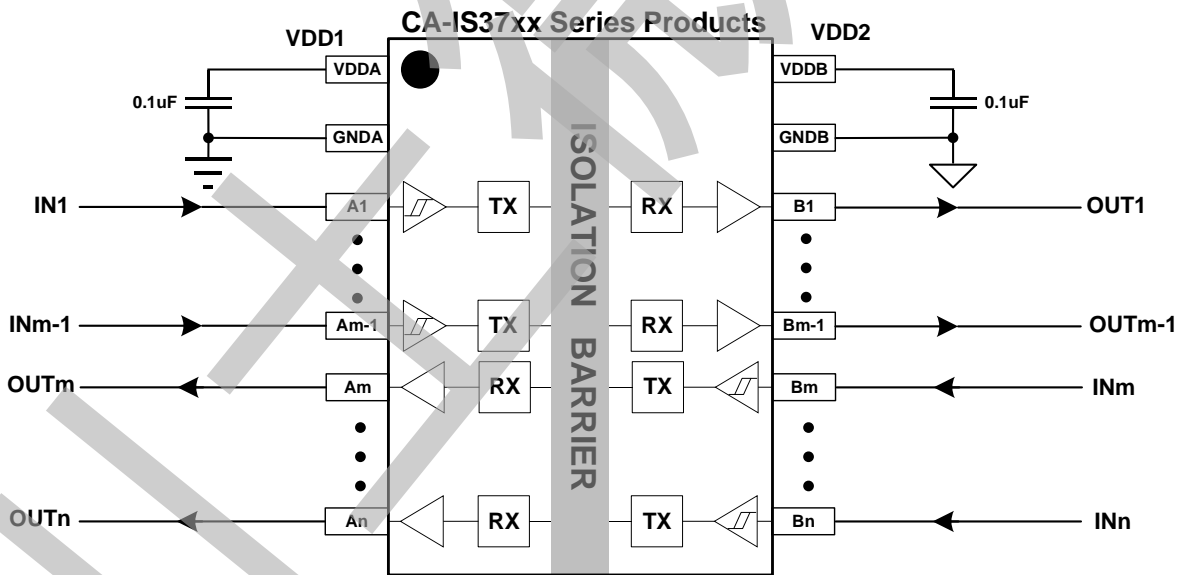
CA-IS37xx Series Products

VDD1

VDD2

0.1uF

VDDA

GNDA

VDDB

GNDB

0.1uF

IN1

A1

TX

RX

B1

OUT1

INm-1

Am-1

TX

RX

Bm-1

OUTm-1

OUTm

Am

RX

TX

Bm

INm

OUTn

An

RX

TX

Bn

INn

ISOLATION BARRIER